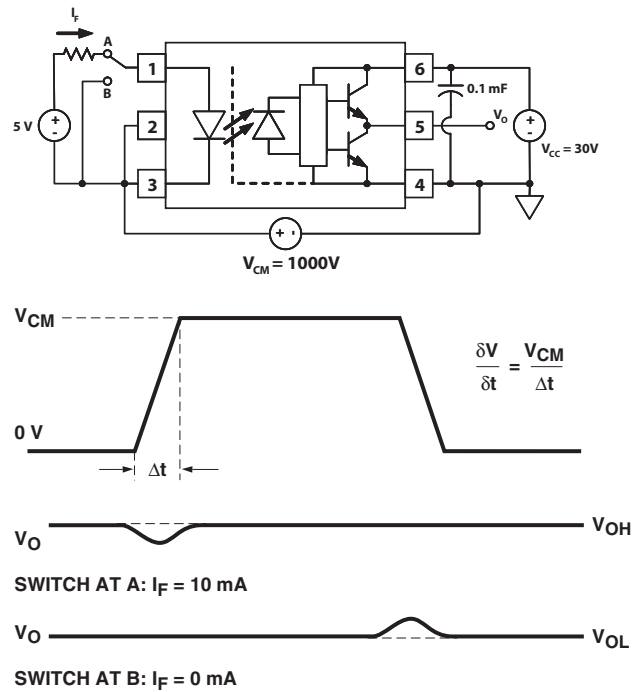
$I_F$
A
B
5 V
+
-
1
2
3
6
5
4
0.1 mF
$V_O$
+
-
$V_{CC} = 30V$
+ -
$V_{CM} = 1000V$

$V_{CM}$
0 V
$\Delta t$
$\frac{\delta V}{\delta t} = \frac{V_{CM}}{\Delta t}$

$V_O$
$V_{OH}$
SWITCH AT A: $I_F$ = 10 mA

$V_O$
$V_{OL}$
SWITCH AT B: $I_F$ = 0 mA